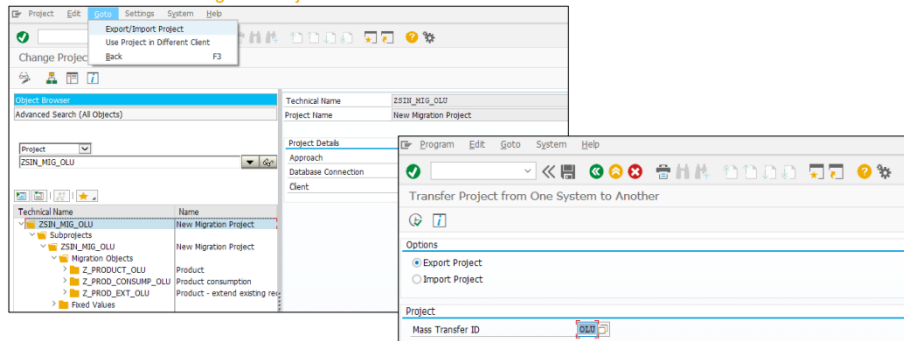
Project Edit Goto Settings System Help

Export/Import Project
Use Project in Different Client
Back F3

Change Project

Object Browser
Advanced Search (All Objects)

Project
ZSIN_MIG_OLU

| Technical Name | Name |
|---|---|
| ZSIN_MIG_OLU | New Migration Project |
| Subprojects | |
| ZSIN_MIG_OLU | New Migration Project |
| Migration Objects | |
| Z_PRODUCT_OLU | Product |
| Z_PROD_CONSUMP_OLU | Product consumption |
| Z_PROD_EXT_OLU | Product - extend existing re |
| Fixed Values | |

| Technical Name | ZSIN_MIG_OLU |
|---|---|
| Project Name | New Migration Project |

Project Details
Approach
Database Connection
Client

Program Edit Goto System Help

Transfer Project from One System to Another

Options
Export Project
Import Project

Project
Mass Transfer ID OLU